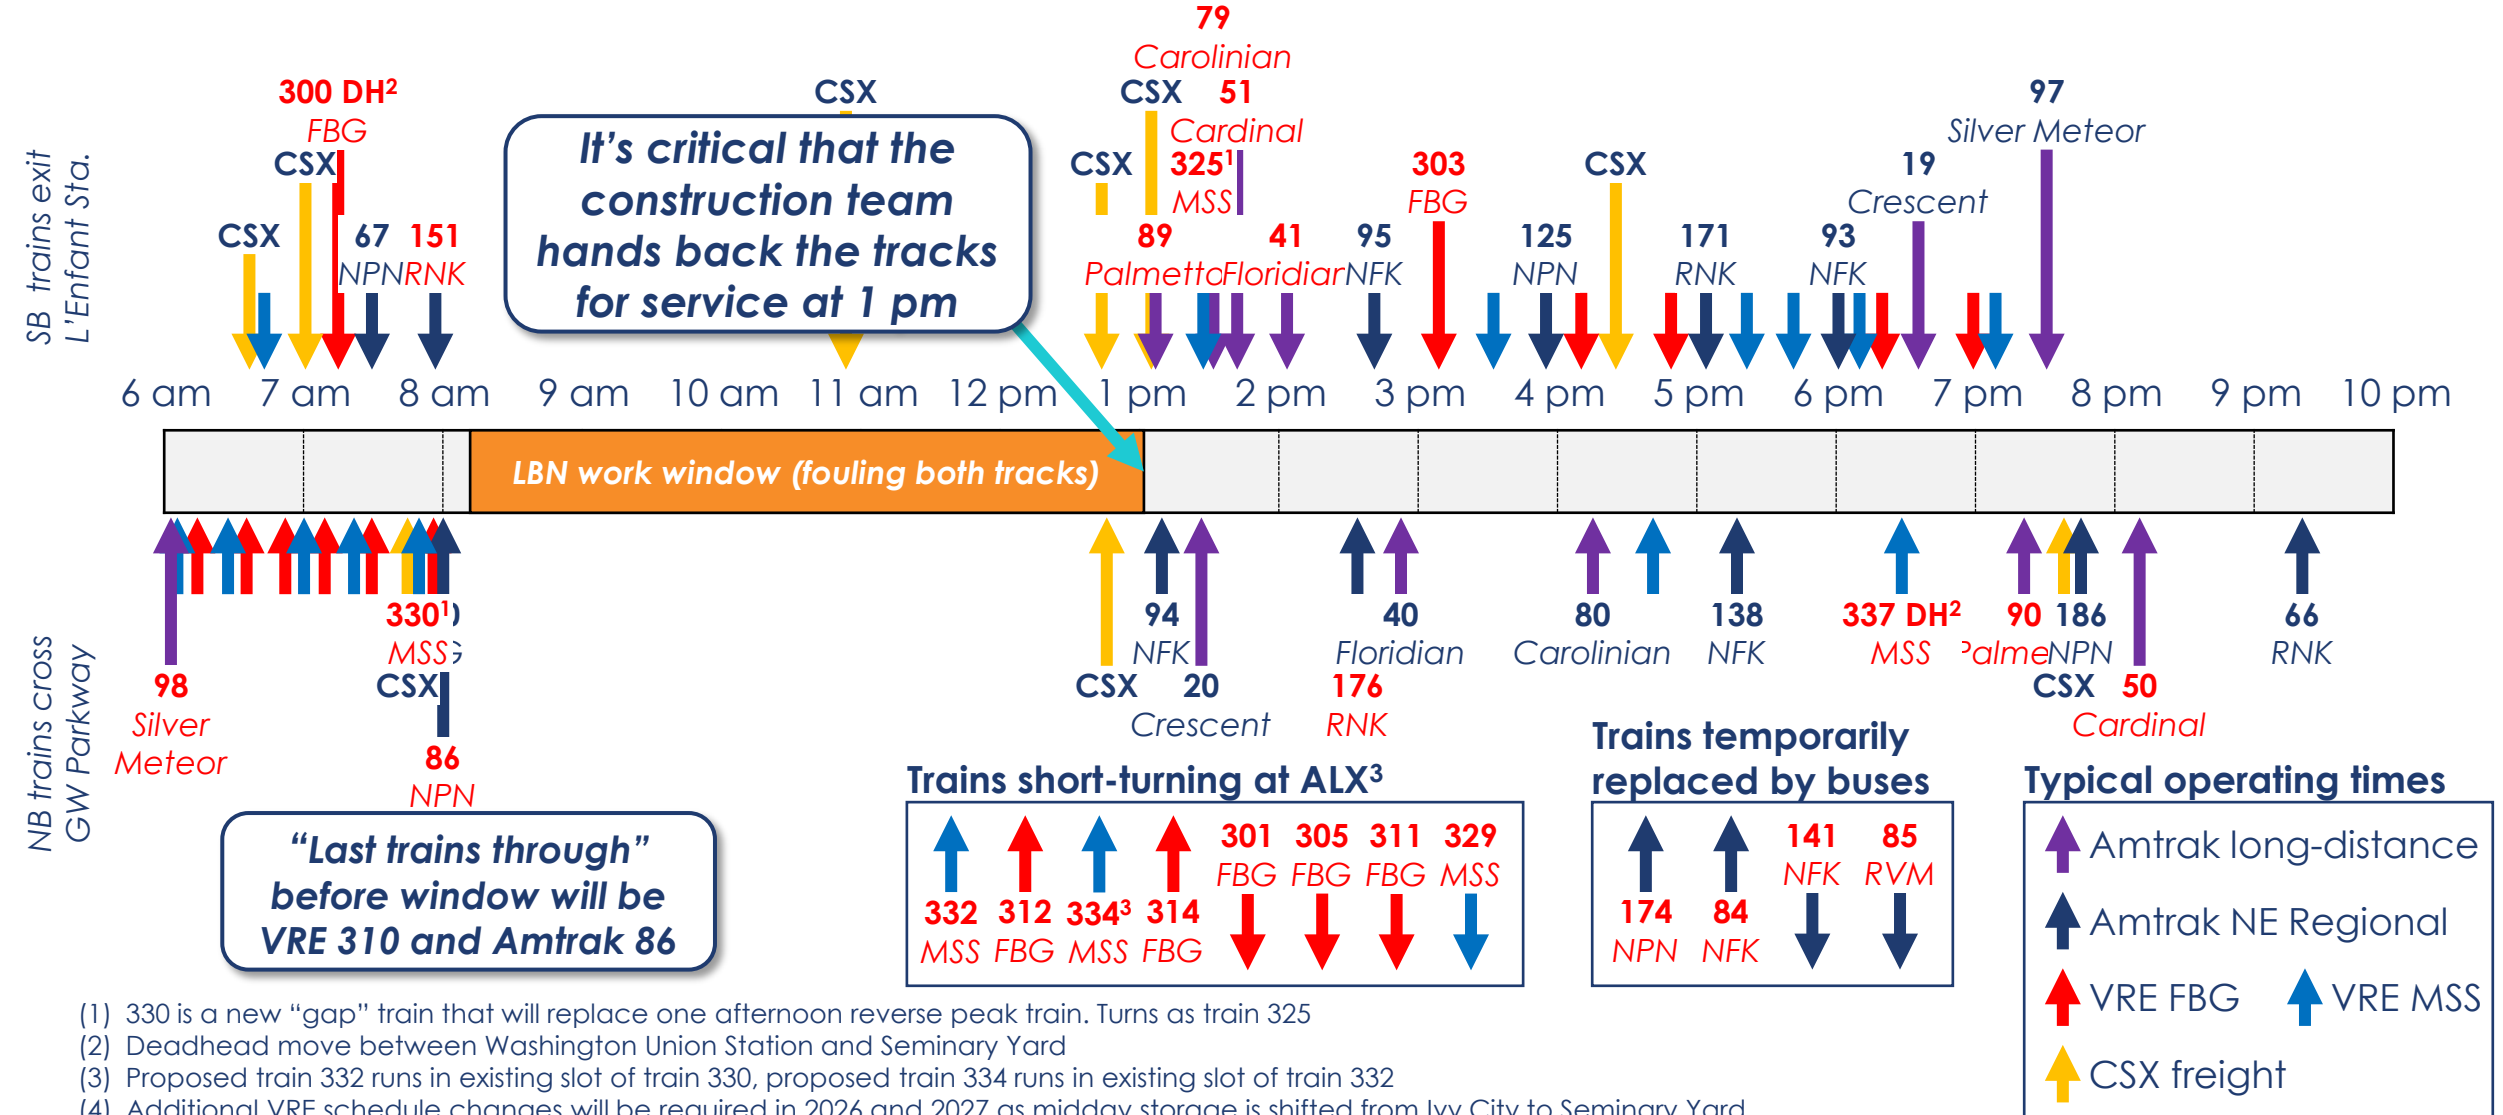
SB trains exit L'Enfant Sta.

300 DH²
FBG
CSX
CSX
67 NPN
151 RNK

It's critical that the construction team hands back the tracks for service at 1 pm

CSX

79
Carolinian
CSX
51
Cardinal
CSX
325¹
MSS
89
Palmetto
41
Floridian
95
NFK
303
FBG
125
NPN
CSX
171
RNK
93
NFK
19
Crescent
97
Silver Meteor

6 am 7 am 8 am 9 am 10 am 11 am 12 pm 1 pm 2 pm 3 pm 4 pm 5 pm 6 pm 7 pm 8 pm 9 pm 10 pm

LBN work window (fouling both tracks)

NB trains cross GW Parkway

98
Silver Meteor
330¹
MSS
CSX
86
NPN

"Last trains through" before window will be VRE 310 and Amtrak 86

94
NFK
CSX
20
Crescent
40
Floridian
176
RNK
80
Carolinian
138
NFK
337 DH²
MSS
90
Palmetto
186
NPN
CSX
50
Cardinal
66
RNK

Trains short-turning at ALX³

| 332 MSS | 312 FBG | 334³ MSS | 314 FBG | 301 FBG | 305 FBG | 311 FBG | 329 MSS |

Trains temporarily replaced by buses

| 174 NPN | 84 NFK | 141 NFK | 85 RVM |

Typical operating times
Amtrak long-distance
Amtrak NE Regional
VRE FBG
VRE MSS
CSX freight

(1) 330 is a new "gap" train that will replace one afternoon reverse peak train. Turns as train 325
(2) Deadhead move between Washington Union Station and Seminary Yard
(3) Proposed train 332 runs in existing slot of train 330, proposed train 334 runs in existing slot of train 332
(4) Additional VRE schedule changes will be required in 2026 and 2027 as midday storage is shifted from Ivy City to Seminary Yard